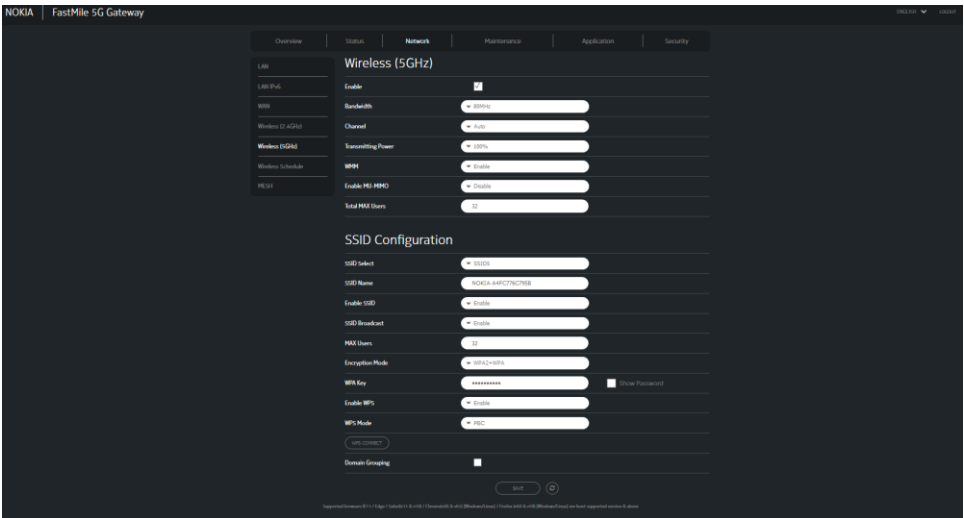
NOKIA FastMile 5G Gateway

ENGLISH LOGOUT

Overview Status Network Maintenance Application Security

LAN
LAN IPv6
WAN
Wireless (2.4GHz)
Wireless (5GHz)
Wireless Schedule
MESH

Wireless (5GHz)

Enable
Bandwidth 80MHz
Channel Auto
Transmitting Power 100%
WMM Enable
Enable MU-MIMO Disable
Total MAX Users 32

SSID Configuration

SSID Select SSID5
SSID Name NOKIA-A4FC776C795B
Enable SSID Enable
SSID Broadcast Enable
MAX Users 32
Encryption Mode WPA2+WPA
WPA Key ********** Show Password
Enable WPS Enable
WPS Mode PBC
WPS CONNECT
Domain Grouping

SAVE

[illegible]